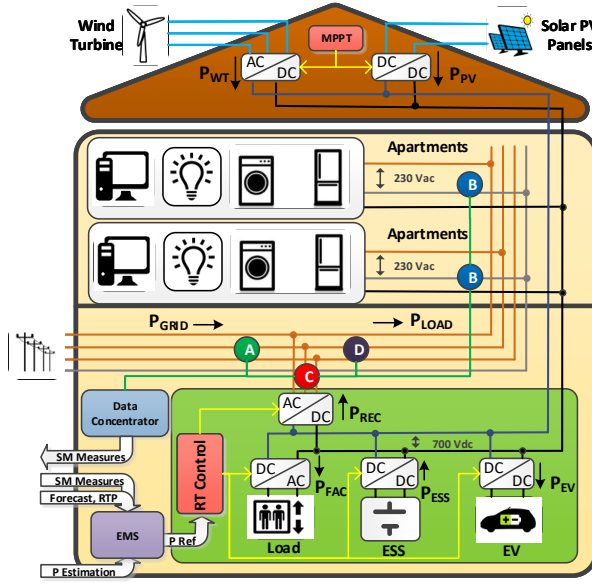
Wind Turbine

MPPT

Solar PV Panels

AC
DC

DC
DC

$P_{WT}$

$P_{PV}$

Apartments

230 Vac

B

Apartments

230 Vac

B

$P_{GRID}$

$P_{LOAD}$

A

D

C

Data Concentrator

AC
DC

$P_{REC}$

700 Vdc

SM Measures

SM Measures

Forecast, RTP

RT Control

DC
AC

$P_{FAC}$

DC
DC

$P_{ESS}$

DC
DC

$P_{EV}$

EMS

P Ref

Load

ESS

EV

P Estimation